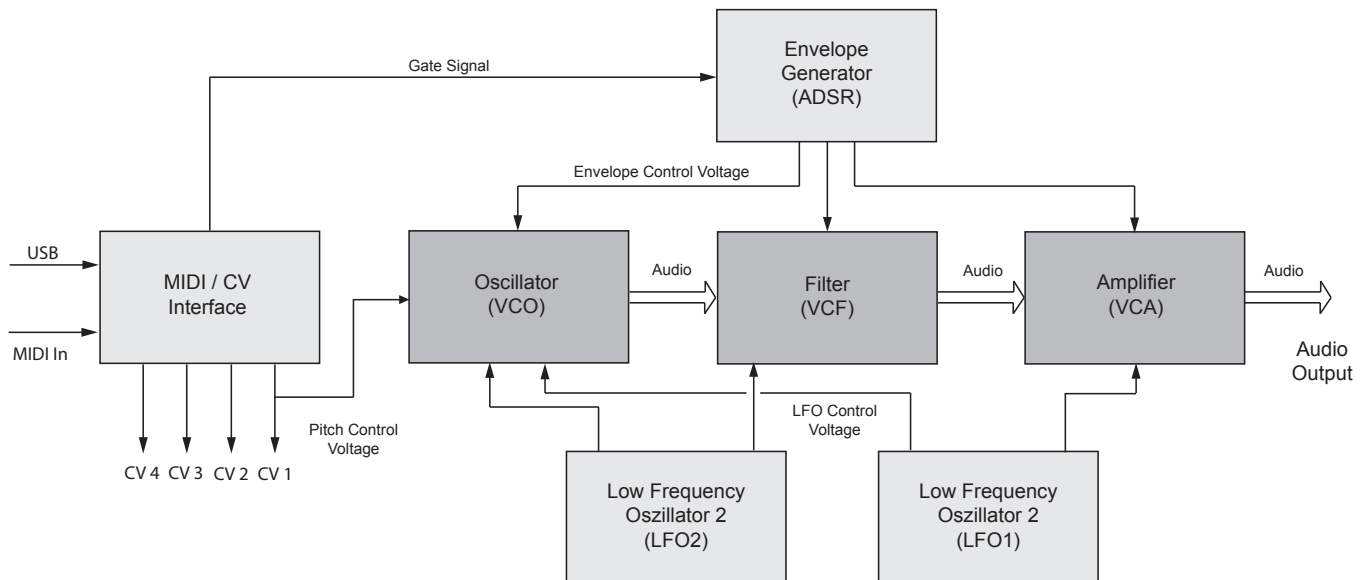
Envelope Generator (ADSR)

Gate Signal

Envelope Control Voltage

USB

MIDI In

MIDI / CV Interface

Oscillator (VCO)

Audio

Filter (VCF)

Audio

Amplifier (VCA)

Audio

Audio Output

CV 4 CV 3 CV 2 CV 1

Pitch Control Voltage

LFO Control Voltage

Low Frequency Oszillator 2 (LFO2)

Low Frequency Oszillator 2 (LFO1)